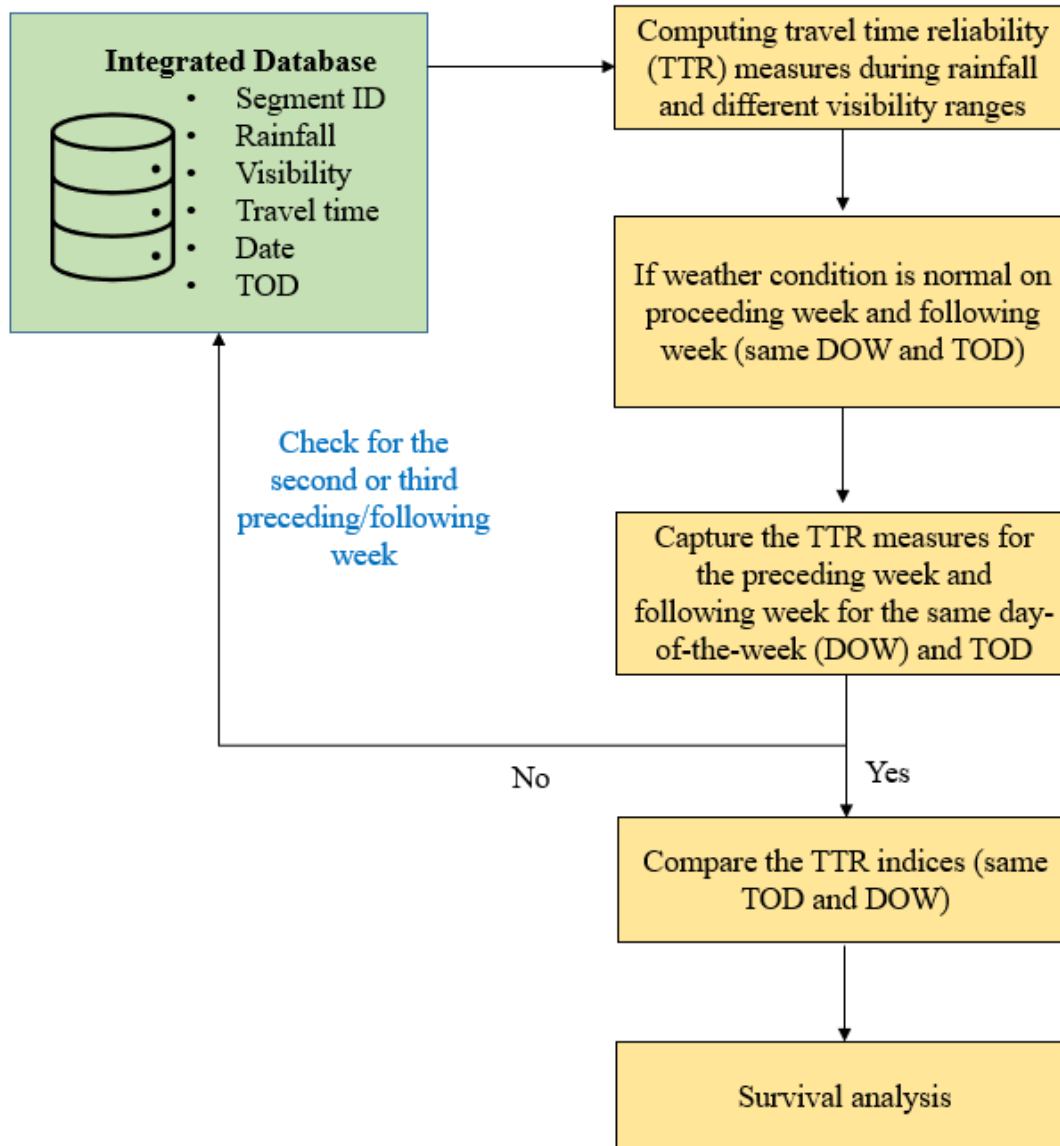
Integrated Database
- Segment ID
- Rainfall
- Visibility
- Travel time
- Date
- TOD

Computing travel time reliability (TTR) measures during rainfall and different visibility ranges

If weather condition is normal on proceeding week and following week (same DOW and TOD)

Capture the TTR measures for the preceding week and following week for the same day-of-the-week (DOW) and TOD

Check for the second or third preceding/following week

No

Yes

Compare the TTR indices (same TOD and DOW)

Survival analysis